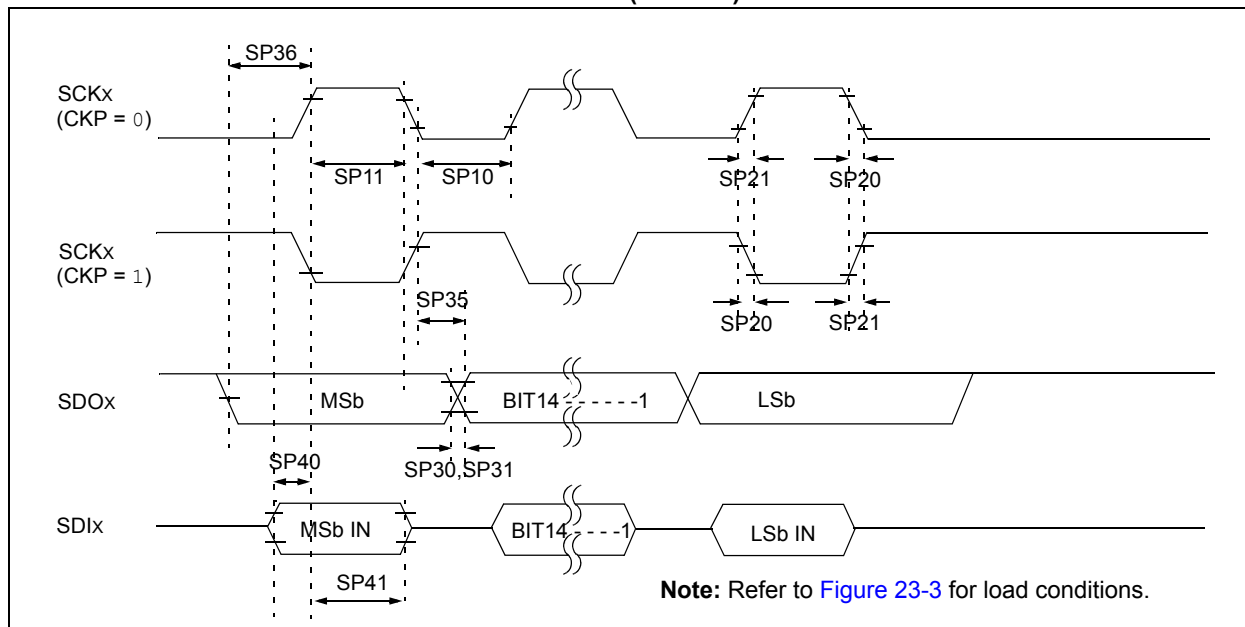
SP36

SCKx (CKP = 0)

SP11

SP10

SP21

SP20

SCKx (CKP = 1)

SP35

SP20

SP21

SDOx

MSb

BIT14 - - - - - -1

LSb

SP40

SP30,SP31

SDIx

MSb IN

BIT14 - - - -1

LSb IN

SP41

**Note:** Refer to Figure 23-3 for load conditions.